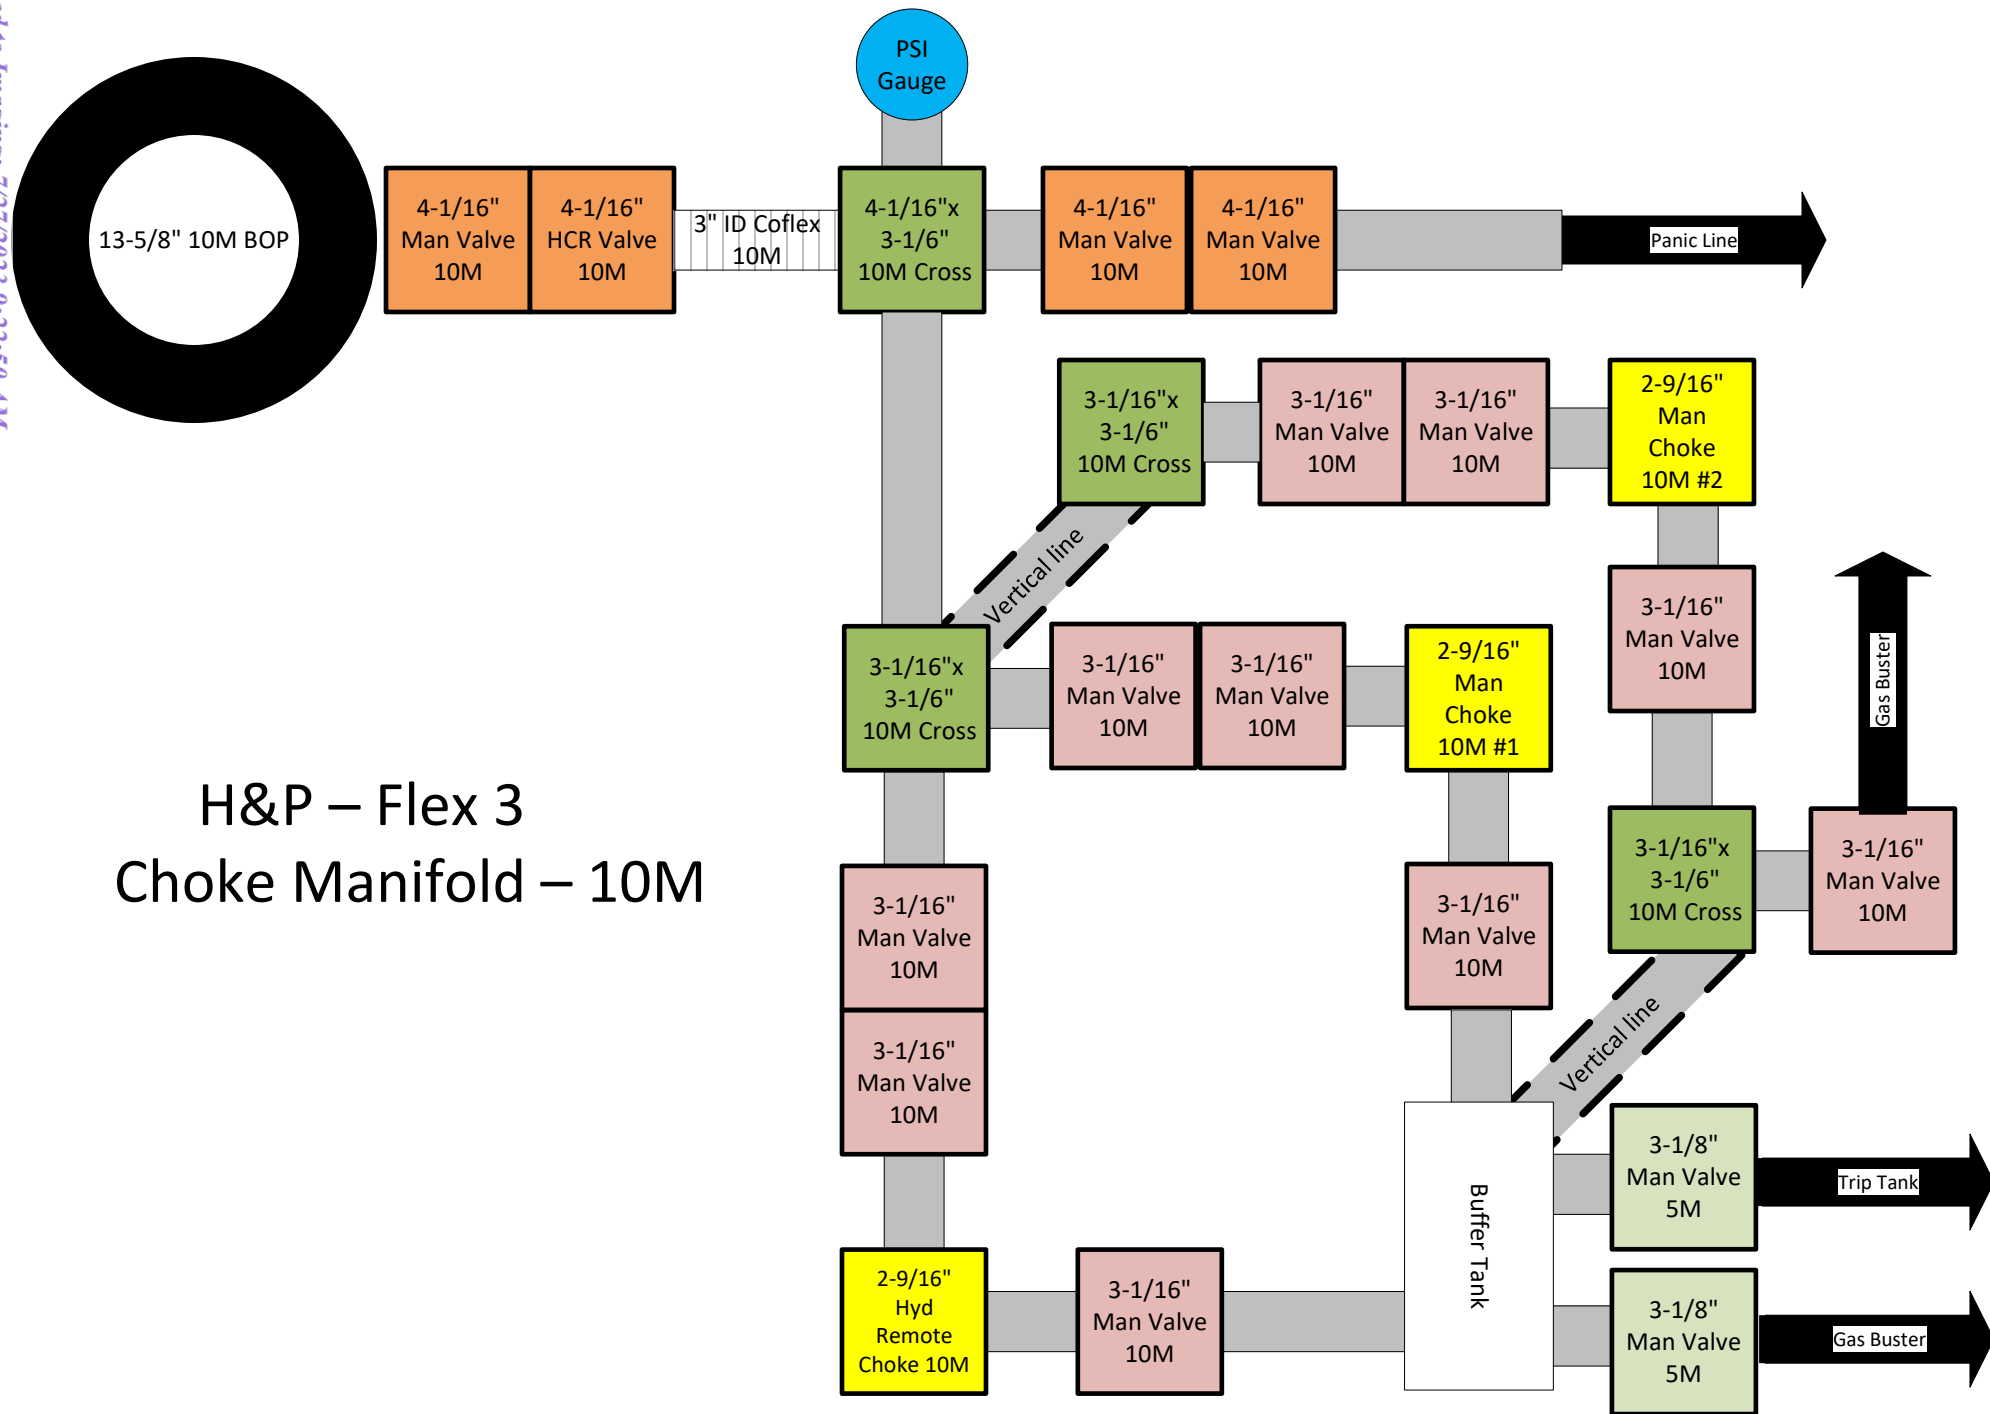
13-5/8" 10M BOP

4-1/16" Man Valve 10M

4-1/16" HCR Valve 10M

3" ID Coflex 10M

PSI Gauge

4-1/16"x 3-1/6" 10M Cross

4-1/16" Man Valve 10M

4-1/16" Man Valve 10M

Panic Line

3-1/16"x 3-1/6" 10M Cross

3-1/16" Man Valve 10M

3-1/16" Man Valve 10M

2-9/16" Man Choke 10M #2

Vertical line

3-1/16" Man Valve 10M

Gas Buster

3-1/16"x 3-1/6" 10M Cross

3-1/16" Man Valve 10M

3-1/16" Man Valve 10M

2-9/16" Man Choke 10M #1

H&P – Flex 3
Choke Manifold – 10M

3-1/16"x 3-1/6" 10M Cross

3-1/16" Man Valve 10M

3-1/16" Man Valve 10M

3-1/16" Man Valve 10M

3-1/16" Man Valve 10M

Vertical line

Buffer Tank

3-1/8" Man Valve 5M

Trip Tank

2-9/16" Hyd Remote Choke 10M

3-1/16" Man Valve 10M

3-1/8" Man Valve 5M

Gas Buster